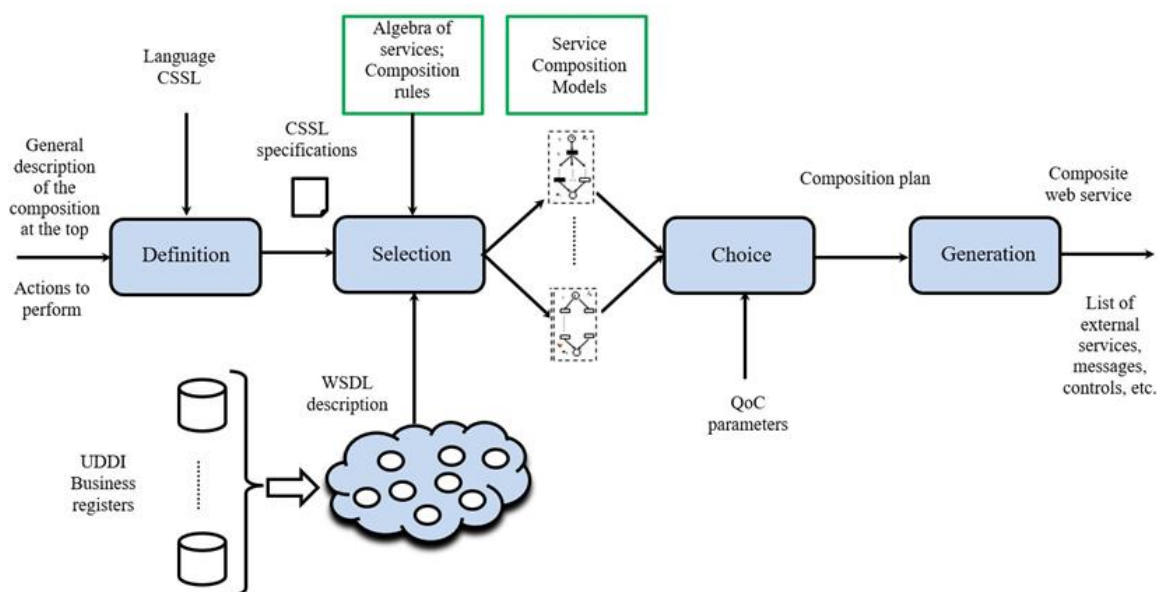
Language CSSL

Algebra of services; Composition rules

Service Composition Models

CSSL specifications

General description of the composition at the top

Actions to perform

Definition

Selection

Composition plan

Choice

Composite web service

Generation

List of external services, messages, controls, etc.

WSDL description

QoC parameters

UDDI Business registers